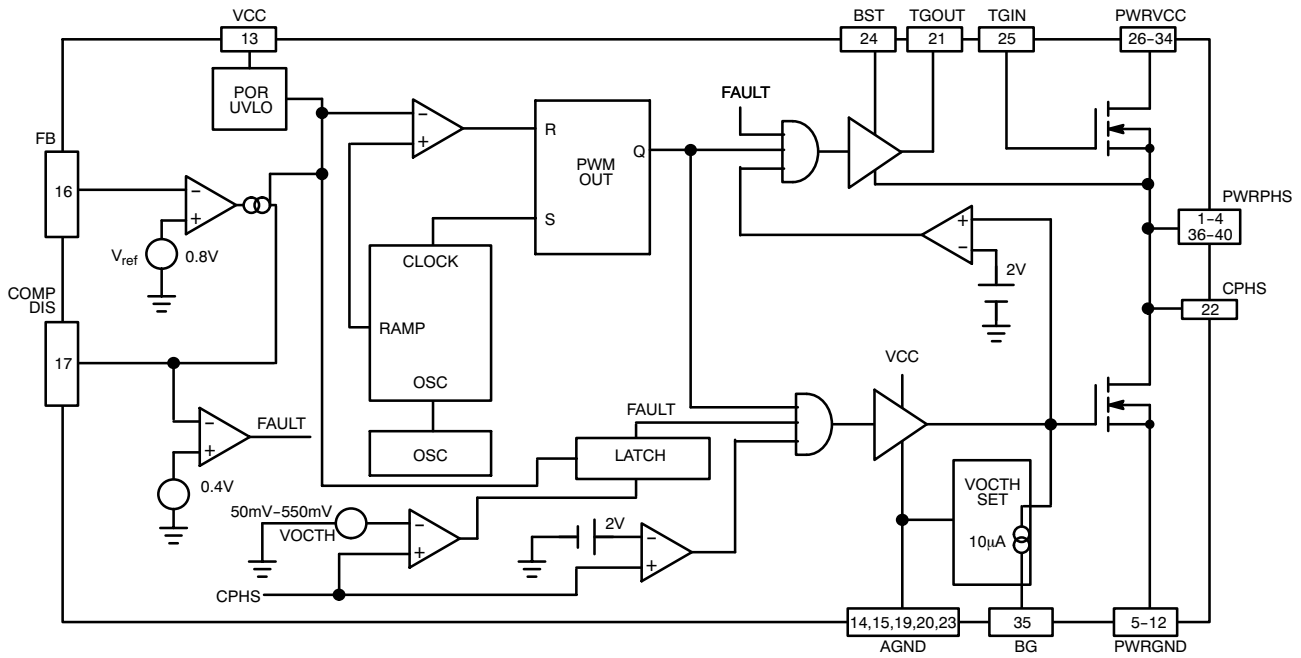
VCC
13
BST
24
TGOUT
21
TGIN
25
PWRVCC
26–34
POR
UVLO
−
+
R
PWM
OUT
Q
S
FAULT
FB
16
−
+
$V_{ref}$
0.8V
CLOCK
RAMP
OSC
OSC
PWRPHS
1–4
36–40
+
−
2V
CPHS
22
COMP
DIS
17
−
+
FAULT
0.4V
FAULT
LATCH
VCC
50mV–550mV
VOCTH
−
+
2V
−
+
VOCTH
SET
10µA
CPHS
14,15,19,20,23
AGND
35
BG
5–12
PWRGND